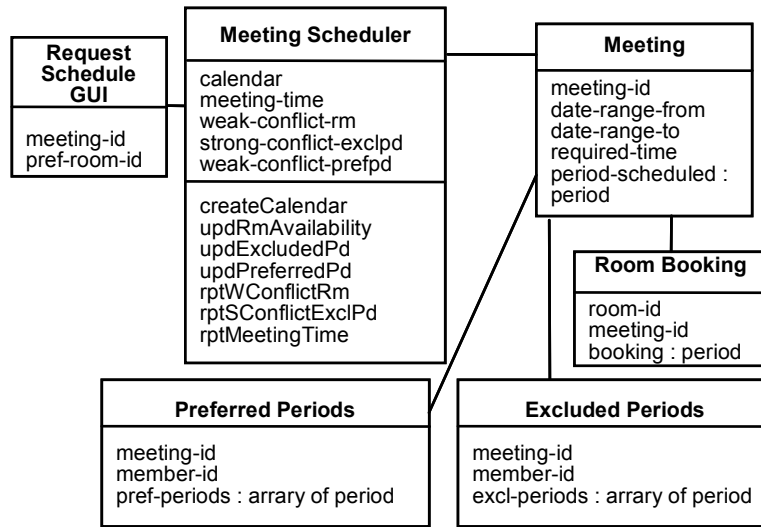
Request Schedule GUI

meeting-id
pref-room-id

Meeting Scheduler

calendar
meeting-time
weak-conflict-rm
strong-conflict-exclpd
weak-conflict-prefpd

createCalendar
updRmAvailability
updExcludedPd
updPreferredPd
rptWConflictRm
rptSConflictExclPd
rptMeetingTime

Meeting

meeting-id
date-range-from
date-range-to
required-time
period-scheduled : period

Room Booking

room-id
meeting-id
booking : period

Preferred Periods

meeting-id
member-id
pref-periods : arrary of period

Excluded Periods

meeting-id
member-id
excl-periods : arrary of period